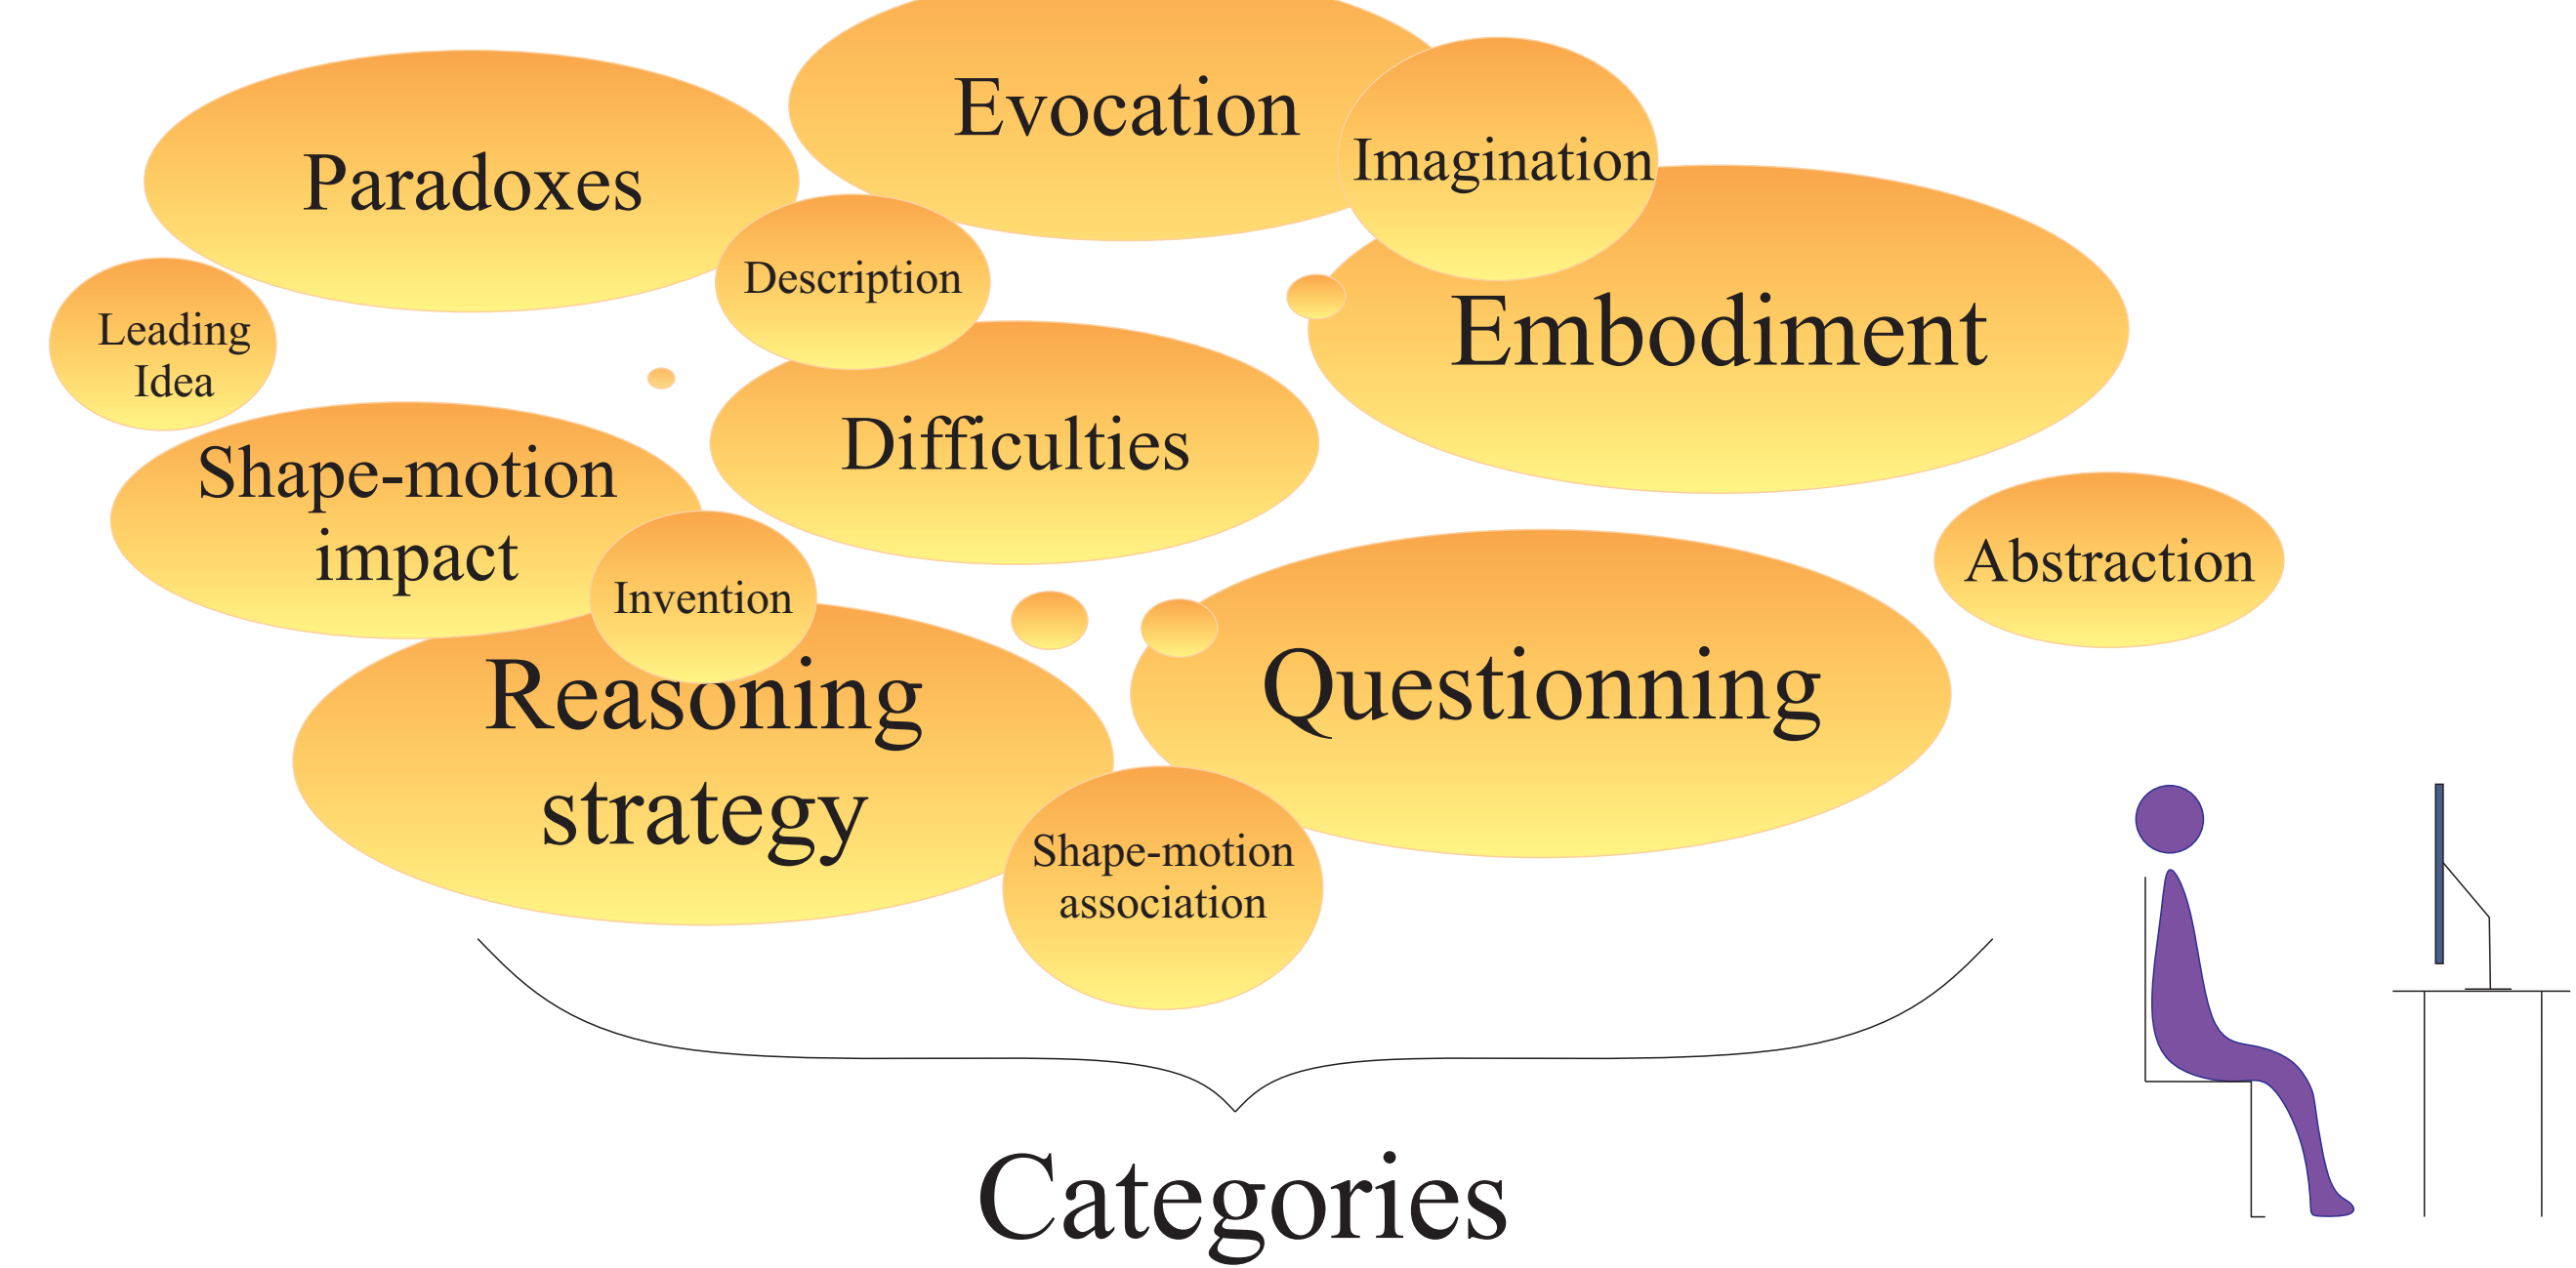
Evocation

Imagination

Paradoxes

Description

Leading Idea

Embodiment

Difficulties

Shape-motion impact

Abstraction

Invention

Reasoning strategy

Questionning

Shape-motion association

Categories